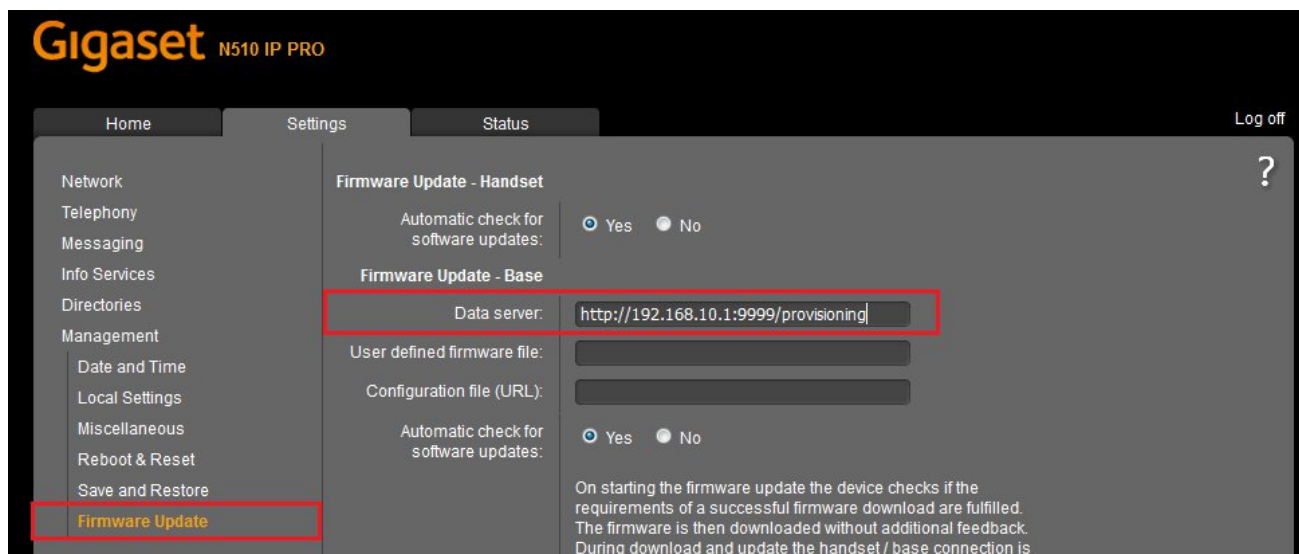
Gigaset N510 IP PRO

Home
Settings
Status
Log off

?

Network
Telephony
Messaging
Info Services
Directories
Management
Date and Time
Local Settings
Miscellaneous
Reboot & Reset
Save and Restore
Firmware Update

Firmware Update - Handset

Automatic check for software updates: Yes No

Firmware Update - Base

Data server: http://192.168.10.1:9999/provisioning

User defined firmware file:

Configuration file (URL):

Automatic check for software updates: Yes No

On starting the firmware update the device checks if the requirements of a successful firmware download are fulfilled. The firmware is then downloaded without additional feedback. During download and update the handset / base connection is